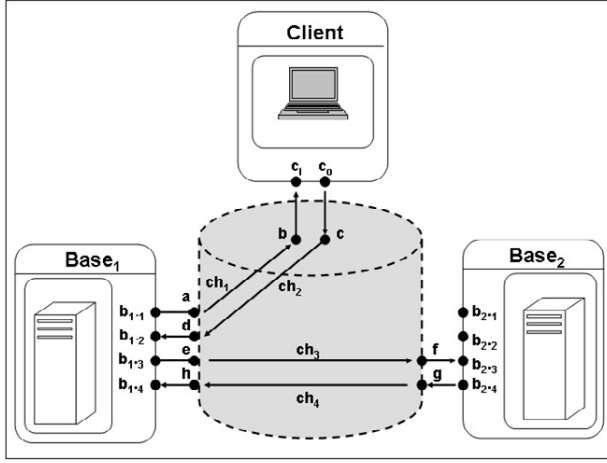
Client

$c_i$ $c_o$

b c

$ch_1$

$ch_2$

$Base_1$

$b_{1\cdot1}$ a

$b_{1\cdot2}$ d

$b_{1\cdot3}$ e

$b_{1\cdot4}$ h

$ch_3$

$ch_4$

$Base_2$

f $b_{2\cdot1}$

$b_{2\cdot2}$

$b_{2\cdot3}$

g $b_{2\cdot4}$